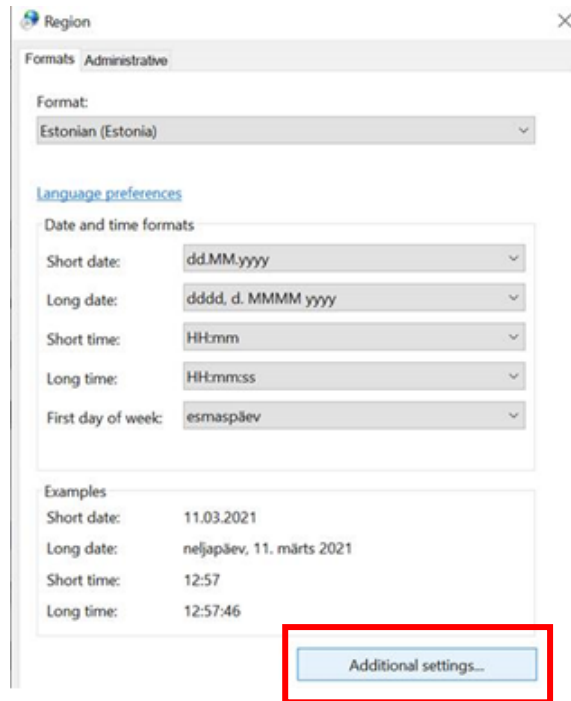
Region

Formats Administrative

Format:

Estonian (Estonia)

Language preferences

Date and time formats

Short date: dd.MM.yyyy

Long date: dddd, d. MMMM yyyy

Short time: HH:mm

Long time: HH:mm:ss

First day of week: esmaspäev

Examples

Short date: 11.03.2021

Long date: neljapäev, 11. märts 2021

Short time: 12:57

Long time: 12:57:46

Additional settings...